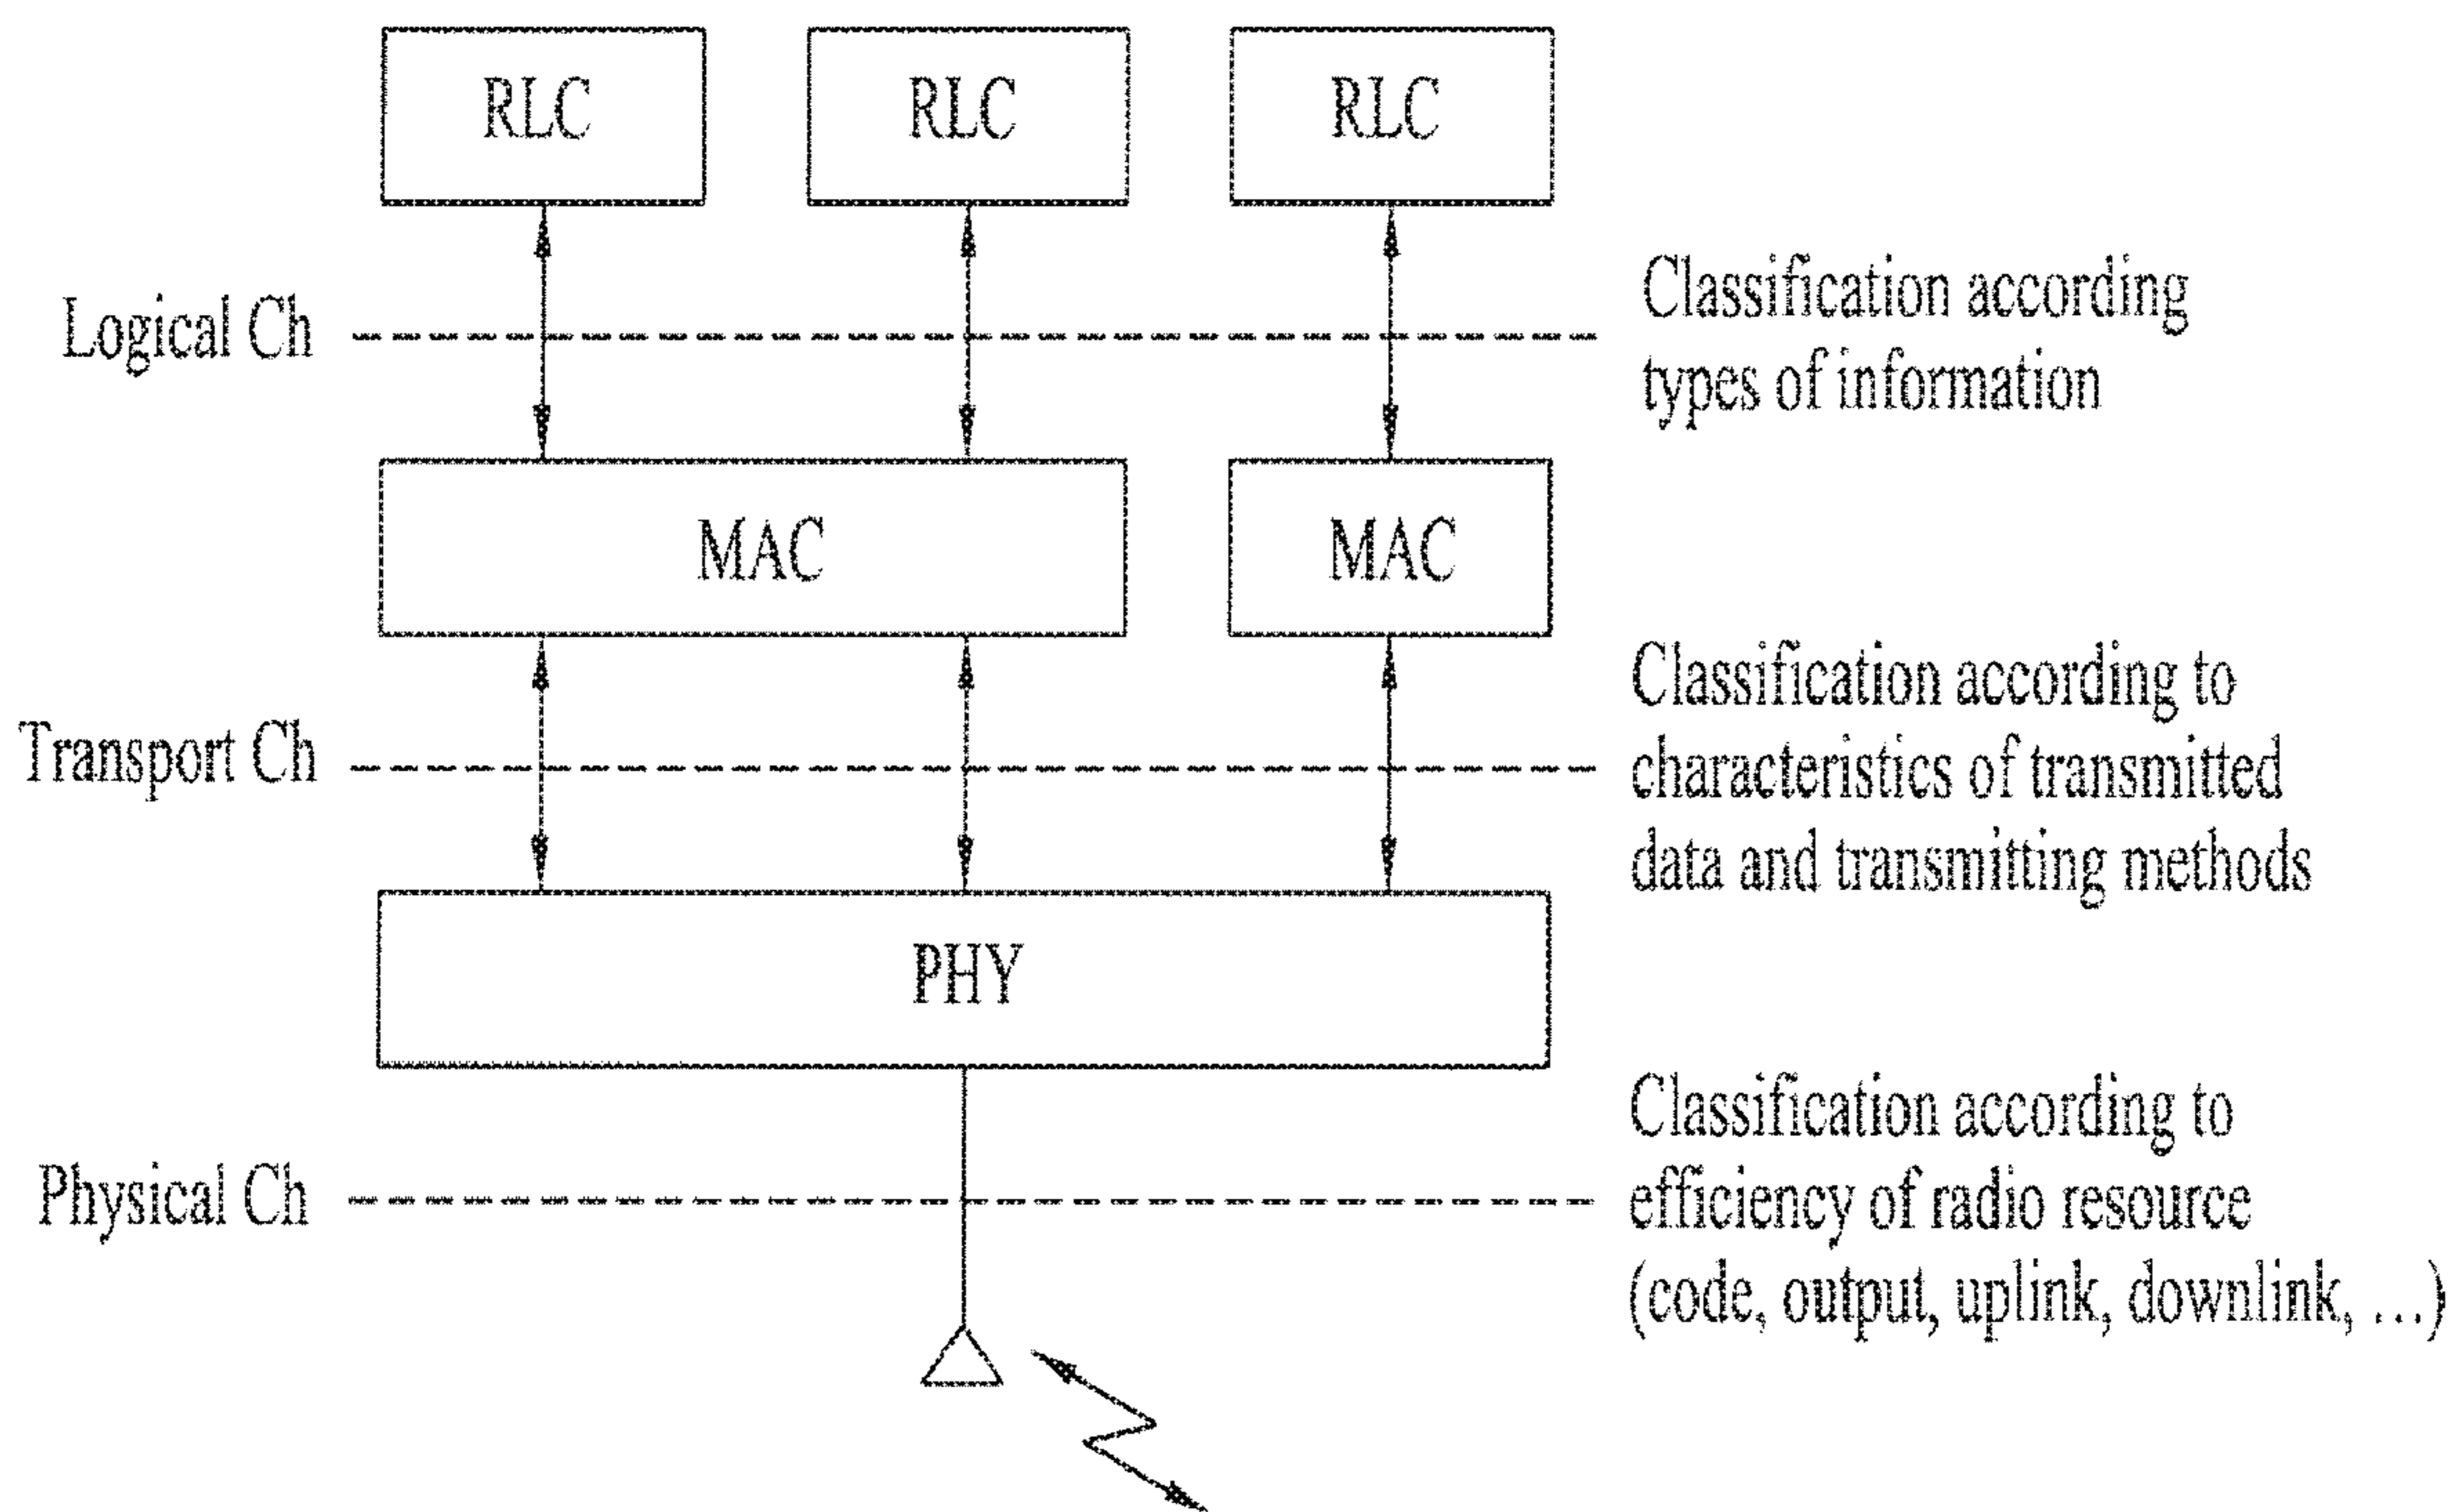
RLC RLC RLC

Logical Ch

Classification according types of information

MAC MAC

Transport Ch

Classification according to characteristics of transmitted data and transmitting methods

PHY

Physical Ch

Classification according to efficiency of radio resource (code, output, uplink, downlink, ...)